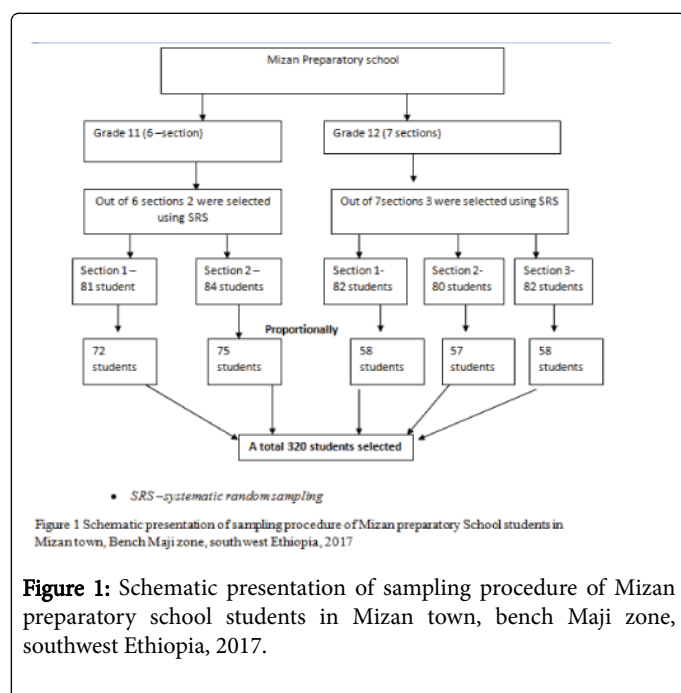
Mizan Preparatory school

Grade 11 (6 –section)

Grade 12 (7 sections)

Out of 6 sections 2 were selected using SRS

Out of 7sections 3 were selected using SRS

Section 1 – 81 student

Section 2 – 84 students

Section 1- 82 students

Section 2- 80 students

Section 3- 82 students

Proportionally

72 students

75 students

58 students

57 students

58 students

A total 320 students selected

• SRS –systematic random sampling

Figure 1 Schematic presentation of sampling procedure of Mizan preparatory School students in Mizan town, Bench Maji zone, south west Ethiopia, 2017

Figure 1: Schematic presentation of sampling procedure of Mizan preparatory school students in Mizan town, bench Maji zone, southwest Ethiopia, 2017.